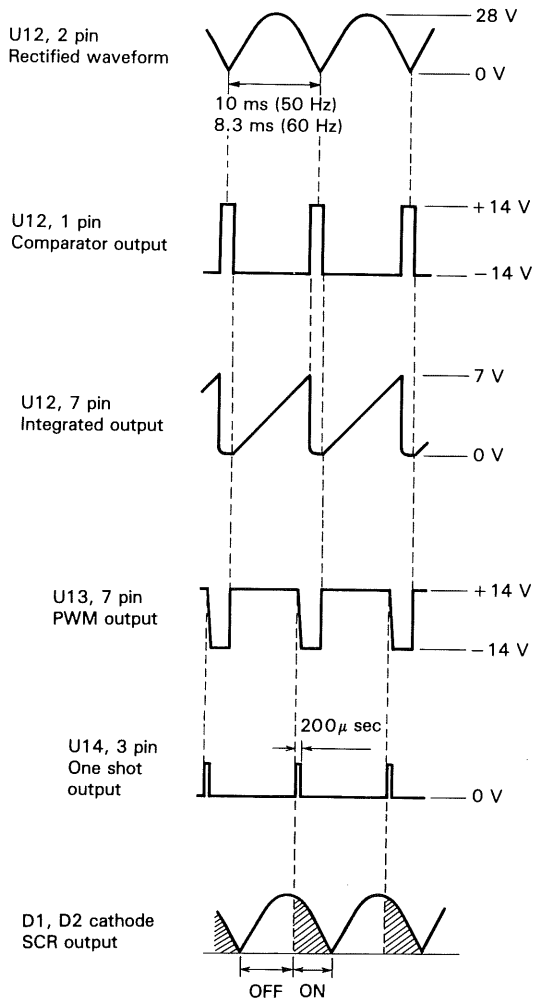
U12, 2 pin
Rectified waveform

28 V

0 V

10 ms (50 Hz)
8.3 ms (60 Hz)

U12, 1 pin
Comparator output

+14 V

−14 V

U12, 7 pin
Integrated output

7 V

0 V

U13, 7 pin
PWM output

+14 V

−14 V

200$\mu$ sec

U14, 3 pin
One shot
output

0 V

D1, D2 cathode
SCR output

OFF ON